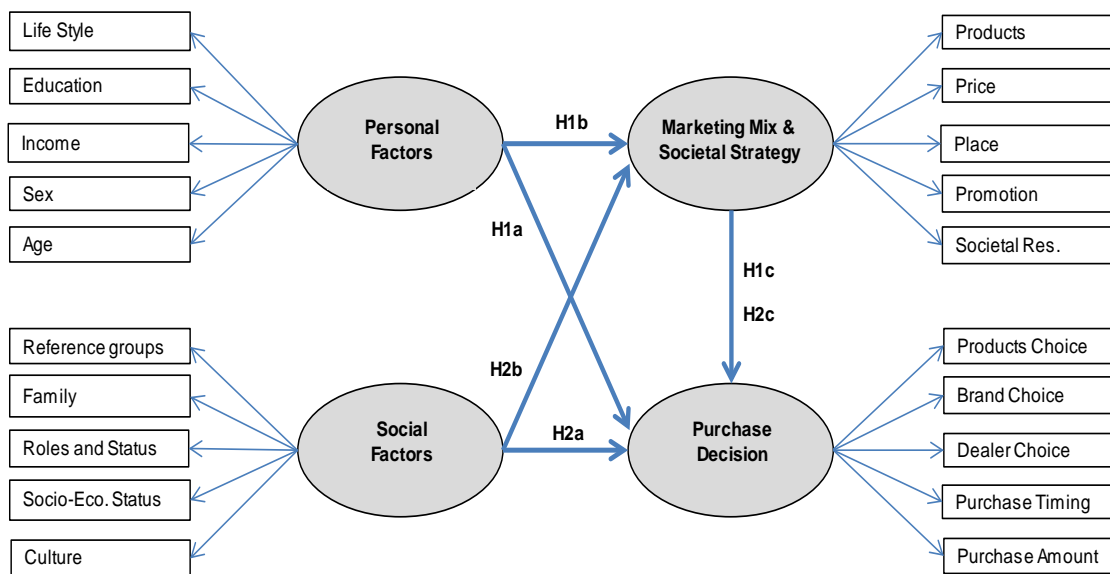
Life Style

Education

Income

Sex

Age

Personal Factors

H1b

Marketing Mix & Societal Strategy

Products

Price

Place

Promotion

Societal Res.

H1a

H1c

H2c

Reference groups

Family

Roles and Status

Socio-Eco. Status

Culture

H2b

Social Factors

H2a

Purchase Decision

Products Choice

Brand Choice

Dealer Choice

Purchase Timing

Purchase Amount